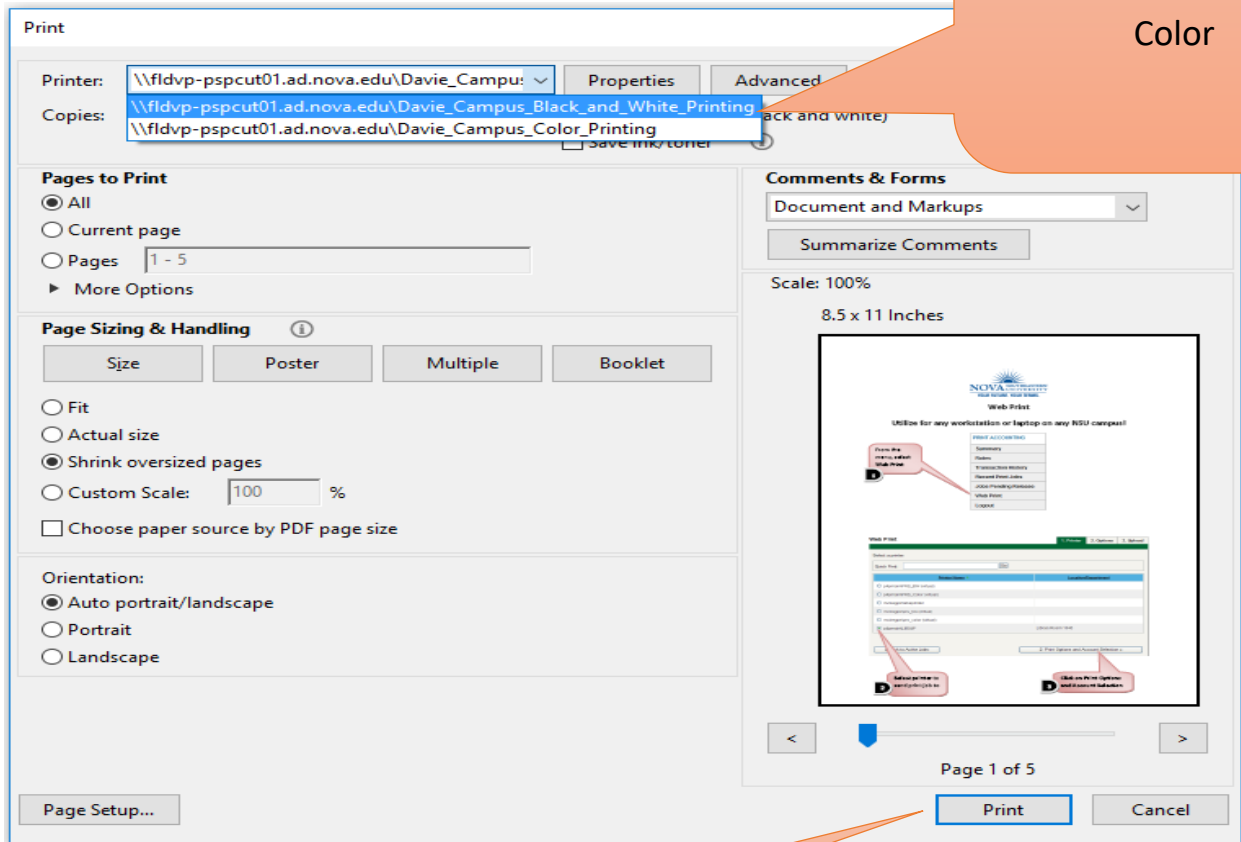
Print

Color

Printer: \\fldvp-pspcut01.ad.nova.edu\Davie_Campus

Properties

Advanced

\\fldvp-pspcut01.ad.nova.edu\Davie_Campus_Black_and_White_Printing
\\fldvp-pspcut01.ad.nova.edu\Davie_Campus_Color_Printing

Copies:

ack and white)

Save ink/toner

Pages to Print
All
Current page
Pages 1 - 5
More Options

Page Sizing & Handling

Size
Poster
Multiple
Booklet

Fit
Actual size
Shrink oversized pages
Custom Scale: 100 %
Choose paper source by PDF page size

Orientation:
Auto portrait/landscape
Portrait
Landscape

Comments & Forms
Document and Markups
Summarize Comments

Scale: 100%
8.5 x 11 Inches

NOVA
Web Print
Utilize for any workstation or laptop on any NSU campus!
PRINT ACCOUNTING
Summary
Rates
Transaction History
Recent Print Jobs
Jobs Pending Release
Web Print
Logout
Web Print

<
>
Page 1 of 5

Page Setup...
Print
Cancel